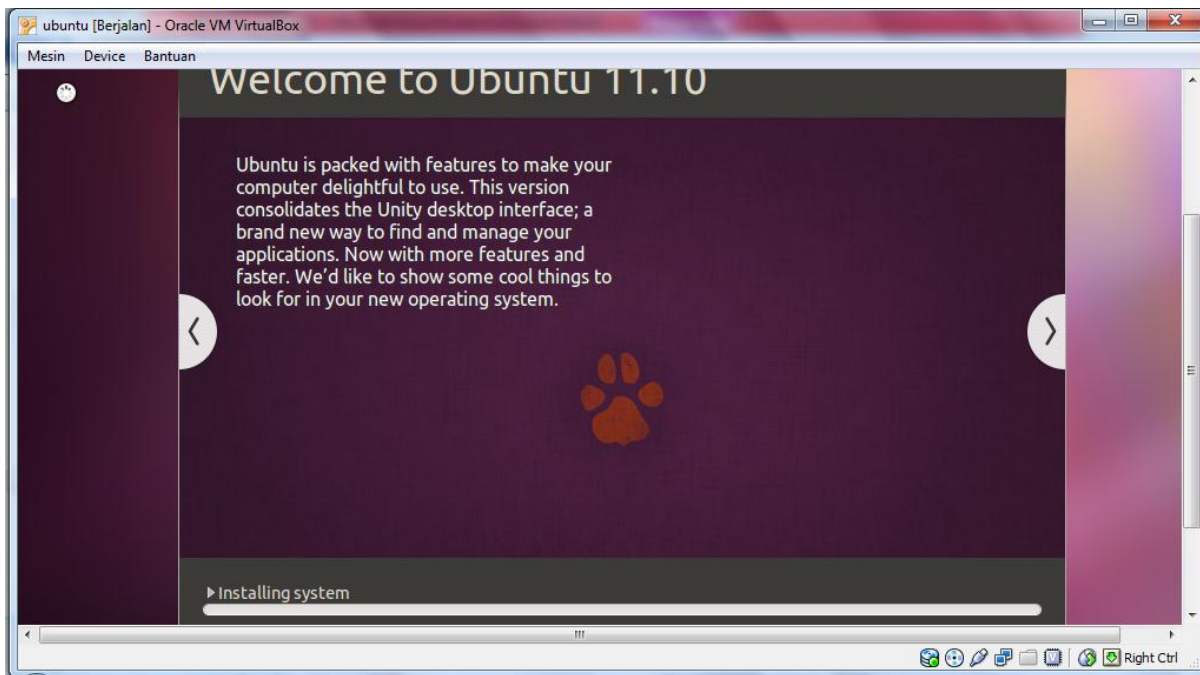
ubuntu [Berjalan] - Oracle VM VirtualBox

Mesin Device Bantuan

Welcome to Ubuntu 11.10

Ubuntu is packed with features to make your computer delightful to use. This version consolidates the Unity desktop interface; a brand new way to find and manage your applications. Now with more features and faster. We'd like to show some cool things to look for in your new operating system.

▸ Installing system

Right Ctrl